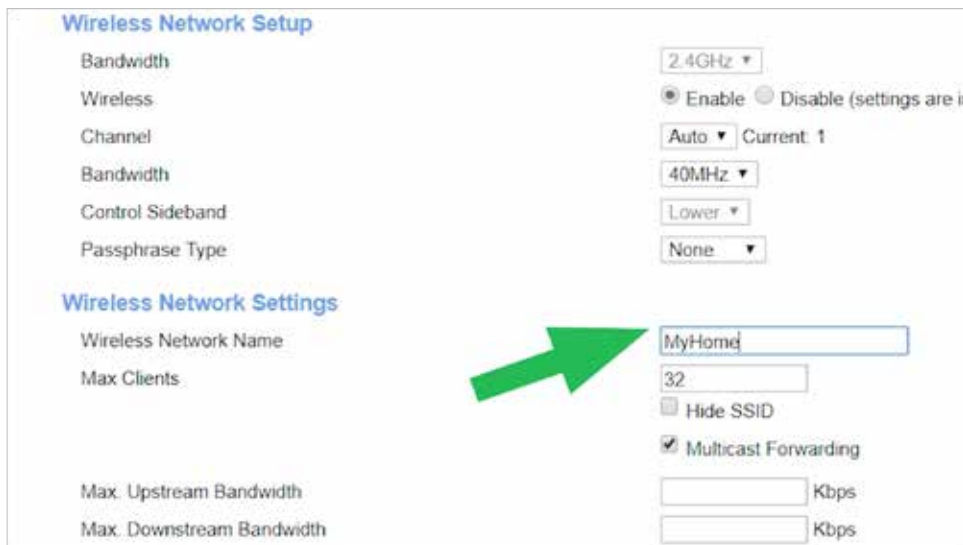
Wireless Network Setup

| | |
|---|---|
| Bandwidth | 2.4GHz ▾ |
| Wireless | Enable Disable (settings are i |
| Channel | Auto ▾ Current: 1 |
| Bandwidth | 40MHz ▾ |
| Control Sideband | Lower ▾ |
| Passphrase Type | None ▾ |

Wireless Network Settings

| | |
|---|---|
| Wireless Network Name | MyHome |
| Max Clients | 32 |
| | Hide SSID |
| | Multicast Forwarding |
| Max. Upstream Bandwidth | Kbps |
| Max. Downstream Bandwidth | Kbps |